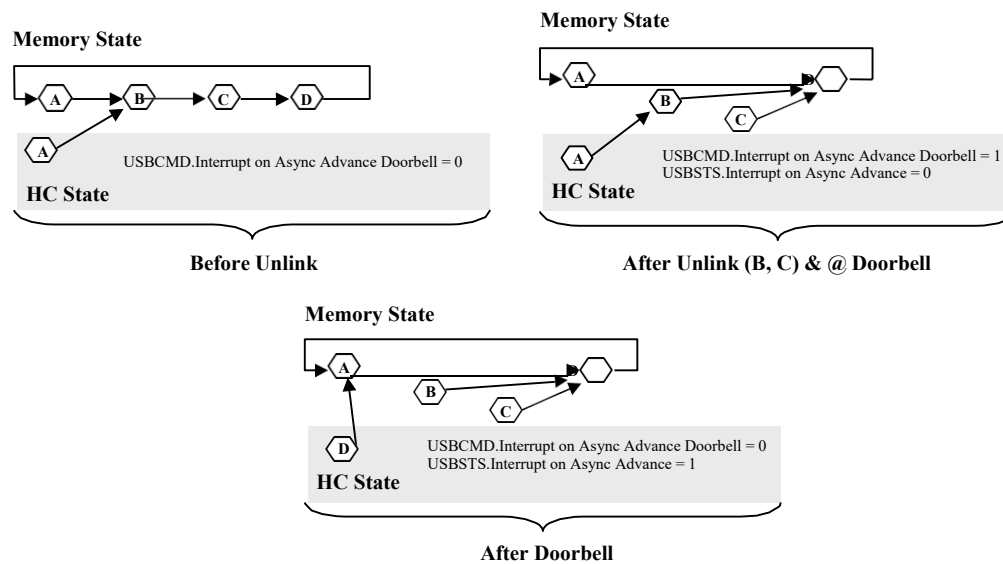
Memory State

A B C D

A

USBCMD.Interrupt on Async Advance Doorbell = 0

HC State

Before Unlink

Memory State

A

B

C

A

USBCMD.Interrupt on Async Advance Doorbell = 1
USBSTS.Interrupt on Async Advance = 0

HC State

After Unlink (B, C) & @ Doorbell

Memory State

A

B

C

D

USBCMD.Interrupt on Async Advance Doorbell = 0
USBSTS.Interrupt on Async Advance = 1

HC State

After Doorbell